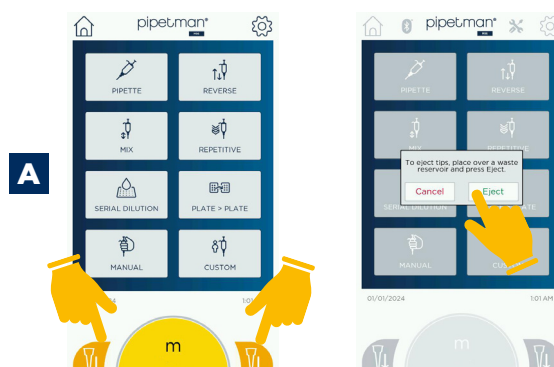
A

pipetman

PIPETTE

REVERSE

MIX

REPETITIVE

SERIAL DILUTION

PLATE > PLATE

MANUAL

CUSTOM

m

pipetman

PIPETTE

REVERSE

MIX

REPETITIVE

SERIAL DILUTION

To eject tips, place over a waste reservoir and press Eject.

Cancel

Eject

MANUAL

CUS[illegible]

01/01/2024

1:01 AM

m